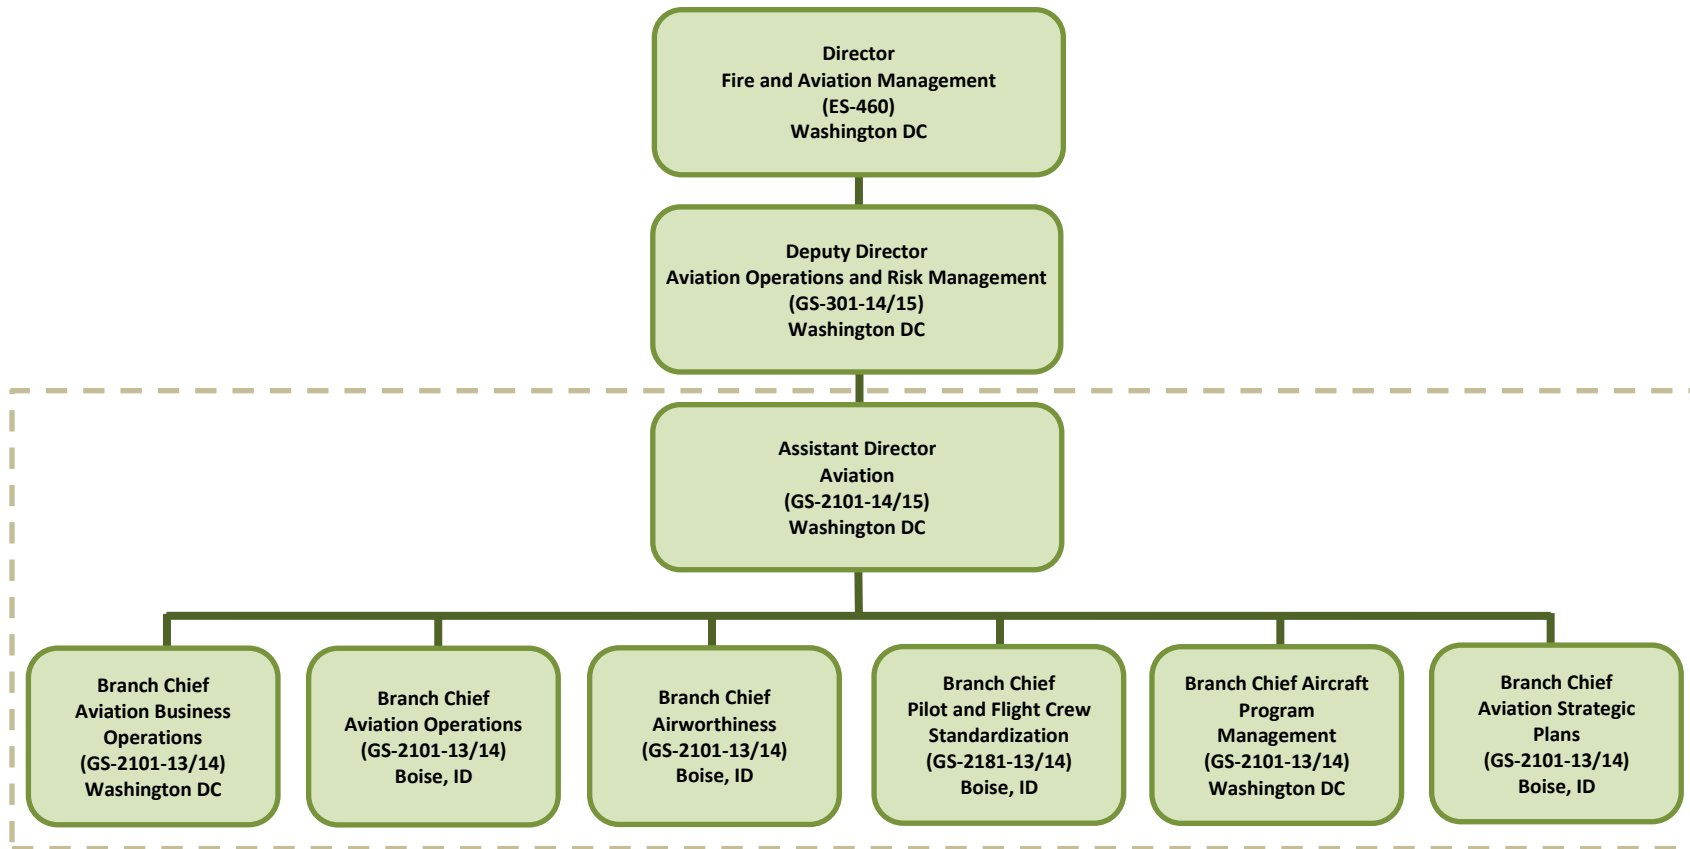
Director
Fire and Aviation Management
(ES-460)
Washington DC

Deputy Director
Aviation Operations and Risk Management
(GS-301-14/15)
Washington DC

Assistant Director
Aviation
(GS-2101-14/15)
Washington DC

Branch Chief
Aviation Business Operations
(GS-2101-13/14)
Washington DC

Branch Chief
Aviation Operations
(GS-2101-13/14)
Boise, ID

Branch Chief
Airworthiness
(GS-2101-13/14)
Boise, ID

Branch Chief
Pilot and Flight Crew Standardization
(GS-2181-13/14)
Boise, ID

Branch Chief Aircraft
Program Management
(GS-2101-13/14)
Washington DC

Branch Chief
Aviation Strategic Plans
(GS-2101-13/14)
Boise, ID